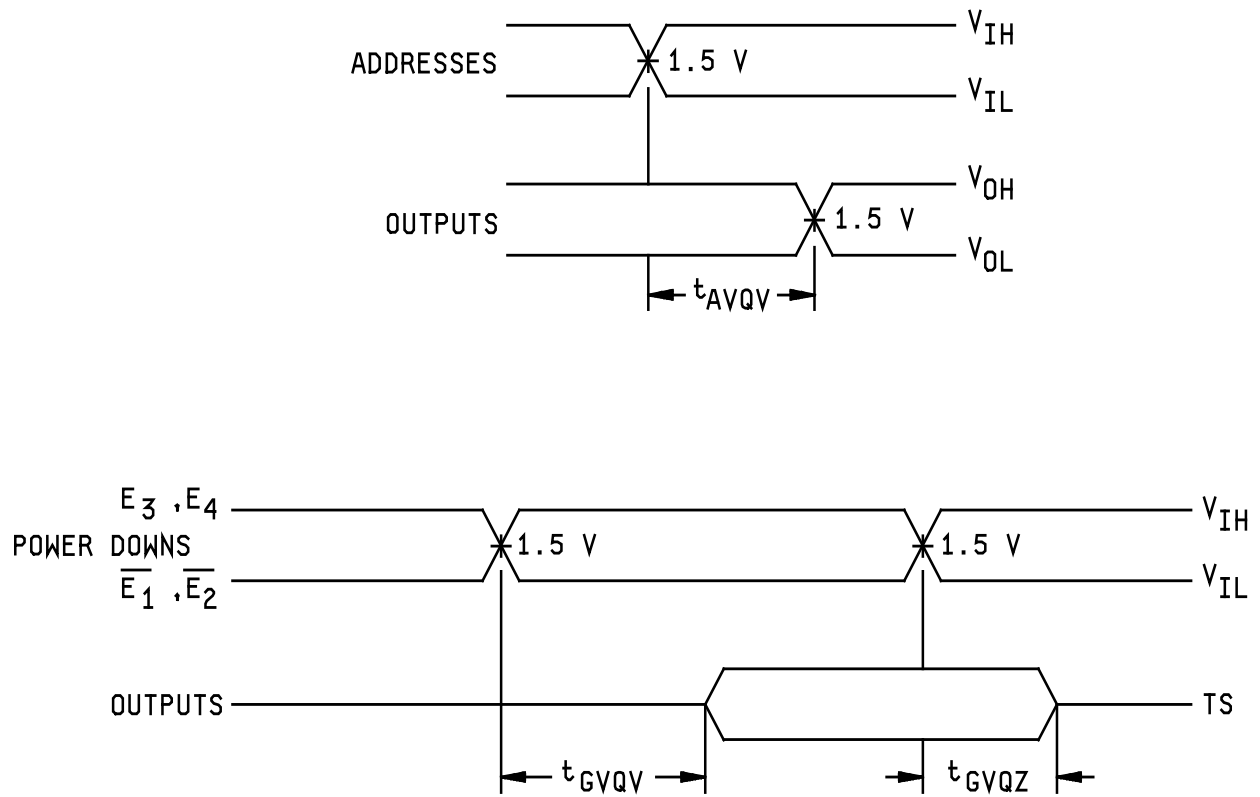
ADDRESSES

1.5 V

$V_{IH}$

$V_{IL}$

OUTPUTS

1.5 V

$V_{OH}$

$V_{OL}$

$t_{AVQV}$

$E_3$ , $E_4$

POWER DOWNS

$\overline{E_1}$ , $\overline{E_2}$

1.5 V

1.5 V

$V_{IH}$

$V_{IL}$

OUTPUTS

TS

$t_{GVQV}$

$t_{GVQZ}$